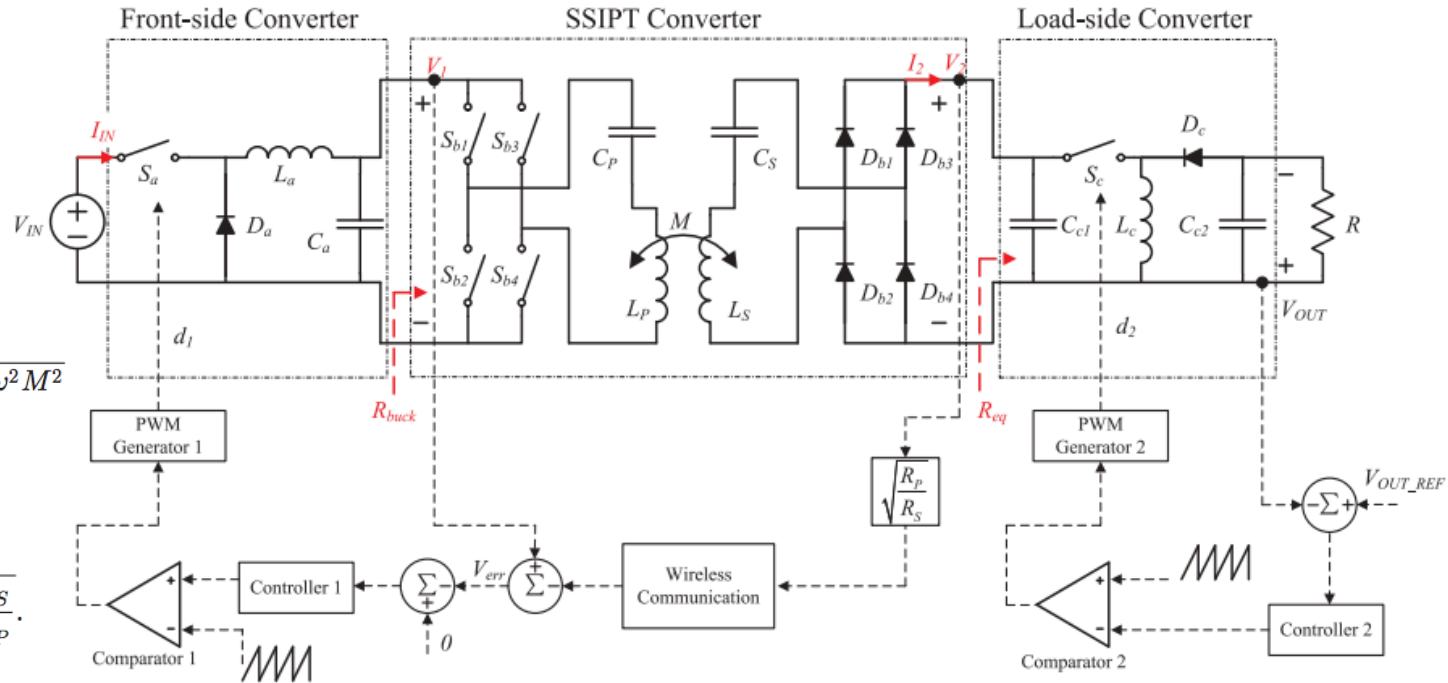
Front-side Converter

SSIPT Converter

Load-side Converter

$I_{IN}$

$V_{IN}$

$S_a$

$L_a$

$D_a$

$C_a$

$d_1$

$V_1$

+

−

$S_{b1}$ $S_{b3}$

$S_{b2}$ $S_{b4}$

$C_P$

$C_S$

$M$

$L_P$

$L_S$

$D_{b1}$ $D_{b3}$

$D_{b2}$ $D_{b4}$

$I_2$ $V_2$

+

−

$D_c$

$S_c$

$C_{c1}$

$L_c$

$C_{c2}$

$R$

−

+

$V_{OUT}$

$d_2$

$R_{buck}$

$R_{eq}$

$\omega^2 M^2$

PWM Generator 1

PWM Generator 2

$\sqrt{\frac{R_P}{R_S}}$

$V_{OUT\_REF}$

Controller 1

$V_{err}$

Wireless Communication

Comparator 1

0

Comparator 2

Controller 2

$\frac{S}{P}$.